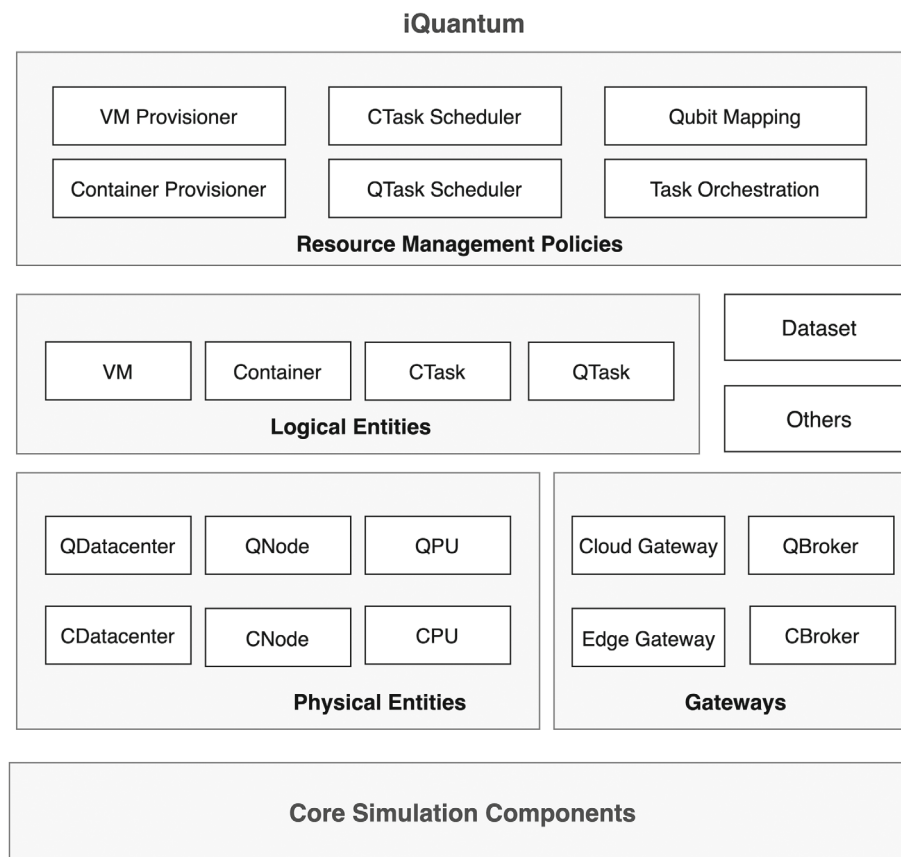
iQuantum

VM Provisioner
CTask Scheduler
Qubit Mapping
Container Provisioner
QTask Scheduler
Task Orchestration
Resource Management Policies

VM
Container
CTask
QTask
Logical Entities

Dataset
Others

QDatacenter
QNode
QPU
CDatacenter
CNode
CPU
Physical Entities

Cloud Gateway
QBroker
Edge Gateway
CBroker
Gateways

Core Simulation Components